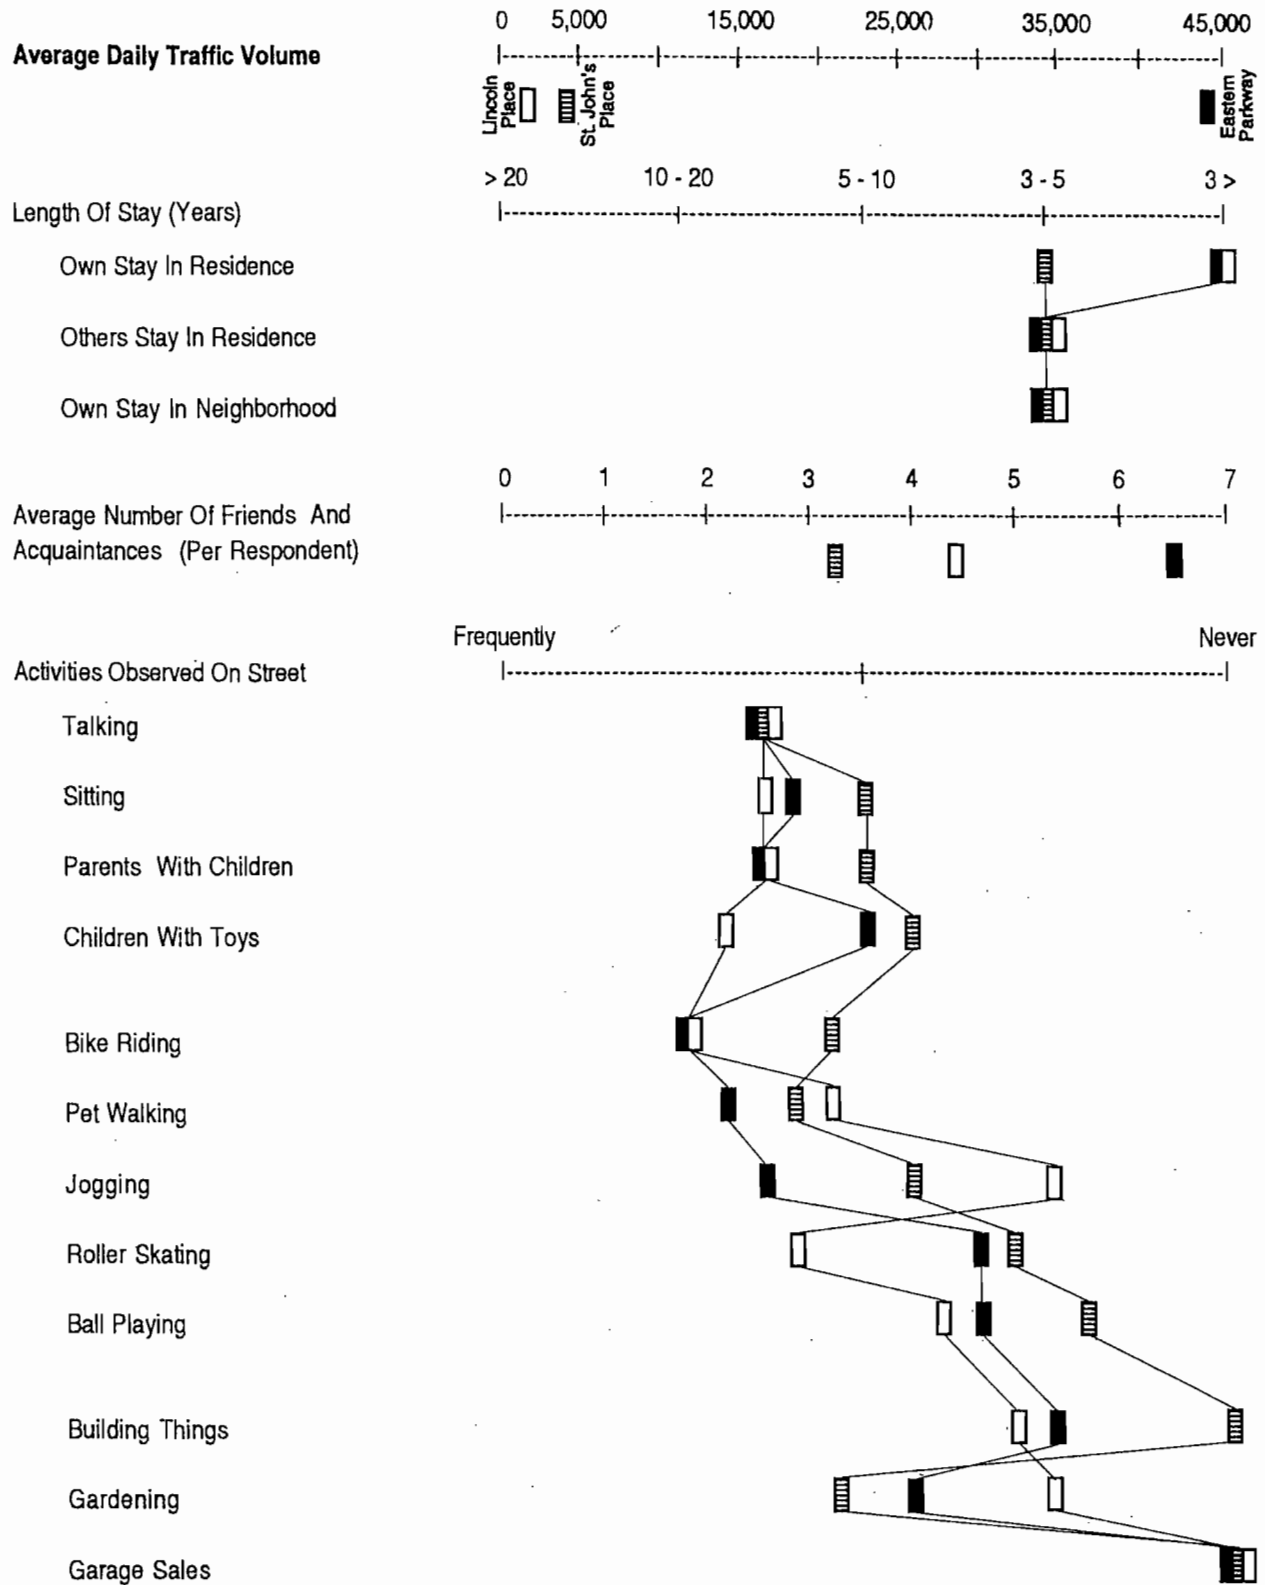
Average Daily Traffic Volume

0 5,000 15,000 25,000 35,000 45,000

Lincoln Place St. John's Place Eastern Parkway

Length Of Stay (Years)

> 20 10 - 20 5 - 10 3 - 5 3 >

Own Stay In Residence

Others Stay In Residence

Own Stay In Neighborhood

Average Number Of Friends And Acquaintances (Per Respondent)

0 1 2 3 4 5 6 7

Activities Observed On Street

Frequently Never

Talking

Sitting

Parents With Children

Children With Toys

Bike Riding

Pet Walking

Jogging

Roller Skating

Ball Playing

Building Things

Gardening

Garage Sales